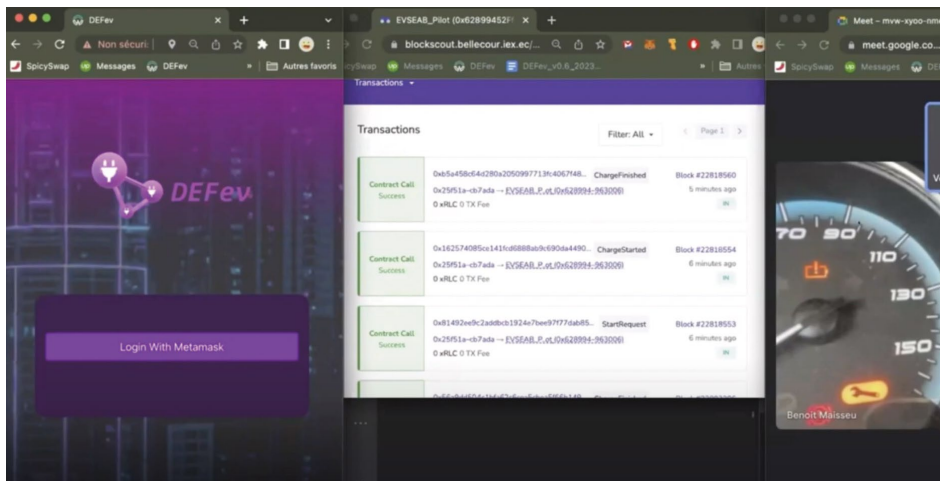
DEFev

Non sécuri

SpicySwap Messages DEFev » Autres favoris

DEFev

Login With Metamask

EVSEAB_Pilot (0x62899452

blockscout.bellecour.iex.ec/...

cySwap Messages DEFev DEFev_v0.6_2023... » Autres

Transactions

Transactions

Filter: All

Page 1

Contract Call
Success

0xb5a458c64d280a2050997713fc4067f48... ChargeFinished

0x25f51a-cb7ada → EVSEAB_P..ot (0x628994-963006)

0 xRLC 0 TX Fee

Block #22818560

5 minutes ago

IN

Contract Call
Success

0x162574085ce141fcd6888ab9c690da4490... ChargeStarted

0x25f51a-cb7ada → EVSEAB_P..ot (0x628994-963006)

0 xRLC 0 TX Fee

Block #22818554

6 minutes ago

IN

Contract Call
Success

0x81492ee9c2addbcb1924e7bee97f77dab85... StartRequest

0x25f51a-cb7ada → EVSEAB_P..ot (0x628994-963006)

0 xRLC 0 TX Fee

Block #22818553

6 minutes ago

IN

Meet – mvw-xyoo-nm

meet.google.co...

SpicySwap Messages DE

70 90 110 130 150

Benoit Maisseu